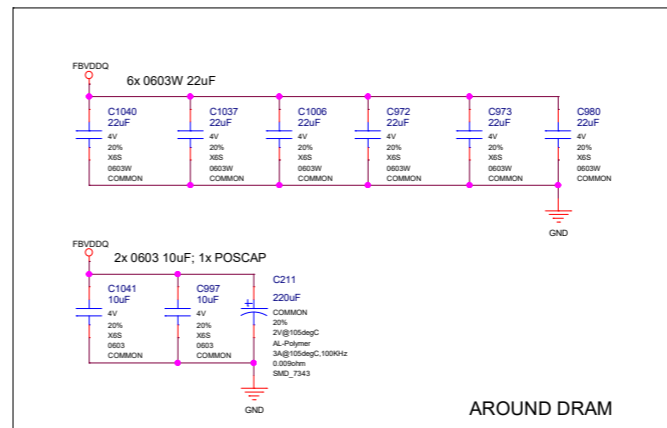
FBVDDQ

6x 0603W 22uF

C1040
22uF
4V
20%
X6S
0603W
COMMON

C1037
22uF
4V
20%
X6S
0603W
COMMON

C1006
22uF
4V
20%
X6S
0603W
COMMON

C972
22uF
4V
20%
X6S
0603W
COMMON

C973
22uF
4V
20%
X6S
0603W
COMMON

C980
22uF
4V
20%
X6S
0603W
COMMON

GND

FBVDDQ

2x 0603 10uF; 1x POSCAP

C1041
10uF
4V
20%
X6S
0603
COMMON

C997
10uF
4V
20%
X6S
0603
COMMON

C211
220uF
COMMON
20%
2V@105degC
AL-Polymer
3A@105degC,100KHz
0.009ohm
SMD_7343

GND

AROUND DRAM